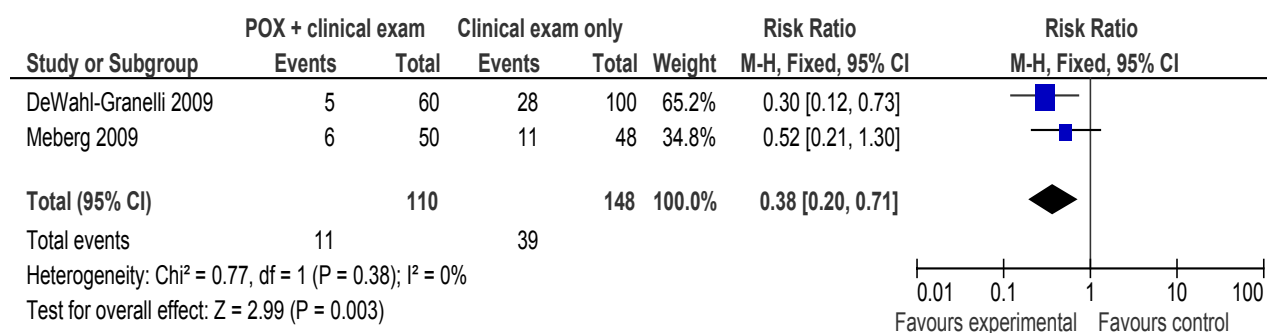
| | POX + clinical exam | | Clinical exam only | | | Risk Ratio | Risk Ratio |
|---|---|---|---|---|---|---|---|
| Study or Subgroup | Events | Total | Events | Total | Weight | M-H, Fixed, 95% CI | M-H, Fixed, 95% CI |
| DeWahl-Granelli 2009 | 5 | 60 | 28 | 100 | 65.2% | 0.30 [0.12, 0.73] | |
| Meberg 2009 | 6 | 50 | 11 | 48 | 34.8% | 0.52 [0.21, 1.30] | |
| Total (95% CI) | | 110 | | 148 | 100.0% | 0.38 [0.20, 0.71] | |
| Total events | 11 | | 39 | | | | |

Heterogeneity: Chi² = 0.77, df = 1 (P = 0.38); I² = 0%
Test for overall effect: Z = 2.99 (P = 0.003)

0.01 0.1 1 10 100
Favours experimental Favours control